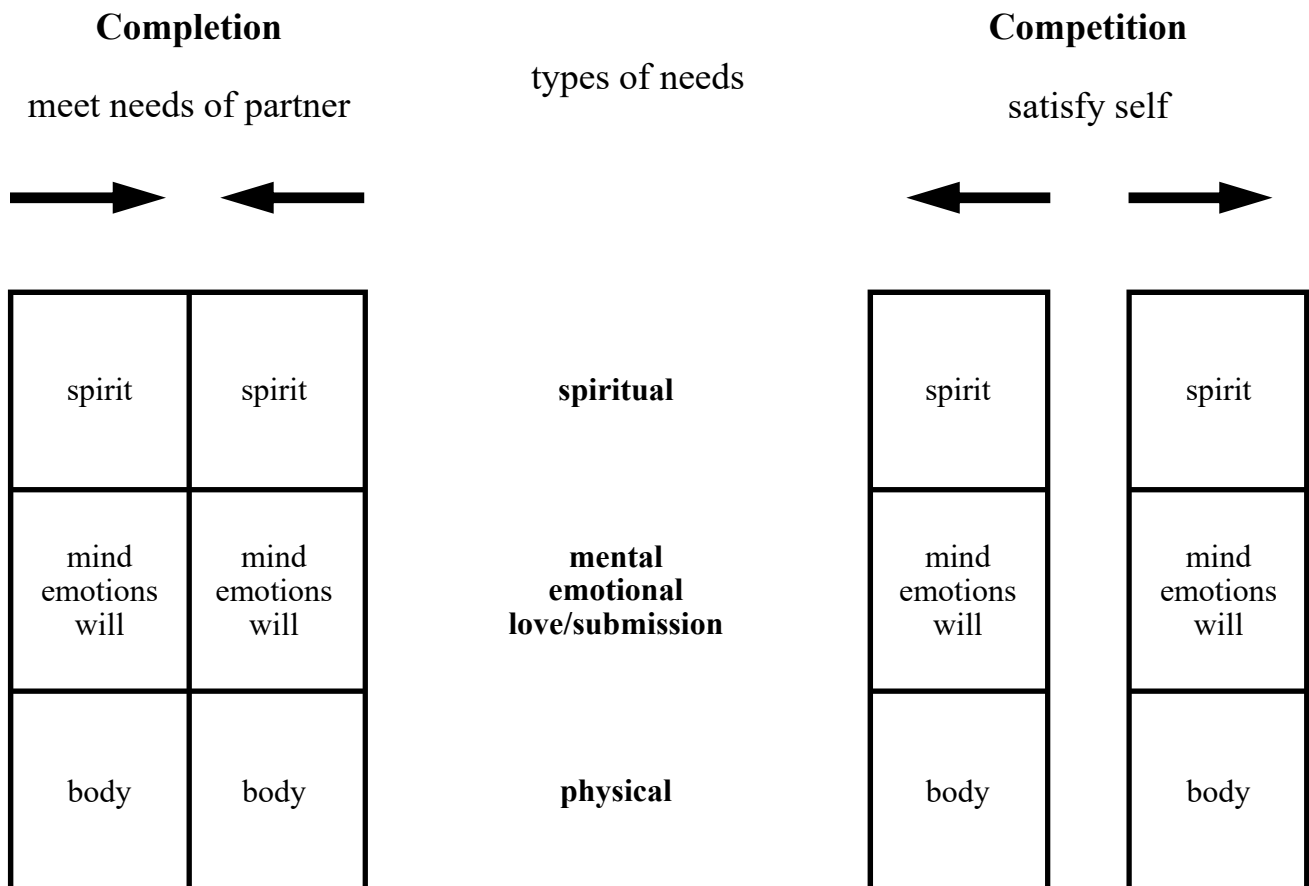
Completion

meet needs of partner

types of needs

Competition

satisfy self

| spirit | spirit |
|---|---|
| mind emotions will | mind emotions will |
| body | body |

spiritual

mental
emotional
love/submission

physical

| spirit |
|---|
| mind emotions will |
| body |

| spirit |
|---|
| mind emotions will |
| body |